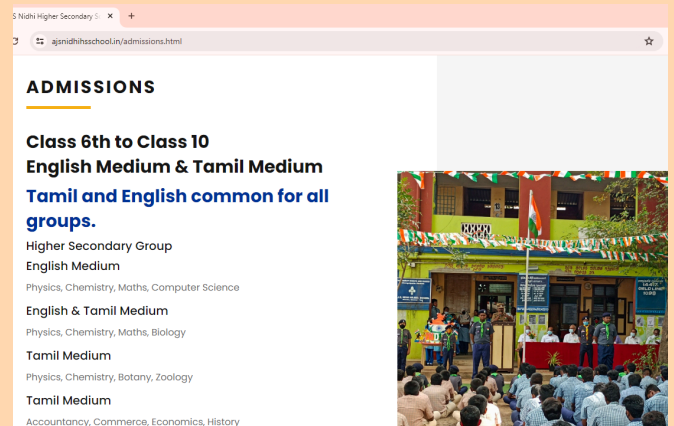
S Nidhi Higher Secondary S ×  +

ajsnidhihsschool.in/admissions.html

ADMISSIONS

Class 6th to Class 10
English Medium & Tamil Medium

Tamil and English common for all groups.

Higher Secondary Group
English Medium

Physics, Chemistry, Maths, Computer Science

English & Tamil Medium

Physics, Chemistry, Maths, Biology

Tamil Medium

Physics, Chemistry, Botany, Zoology

Tamil Medium

Accountancy, Commerce, Economics, History